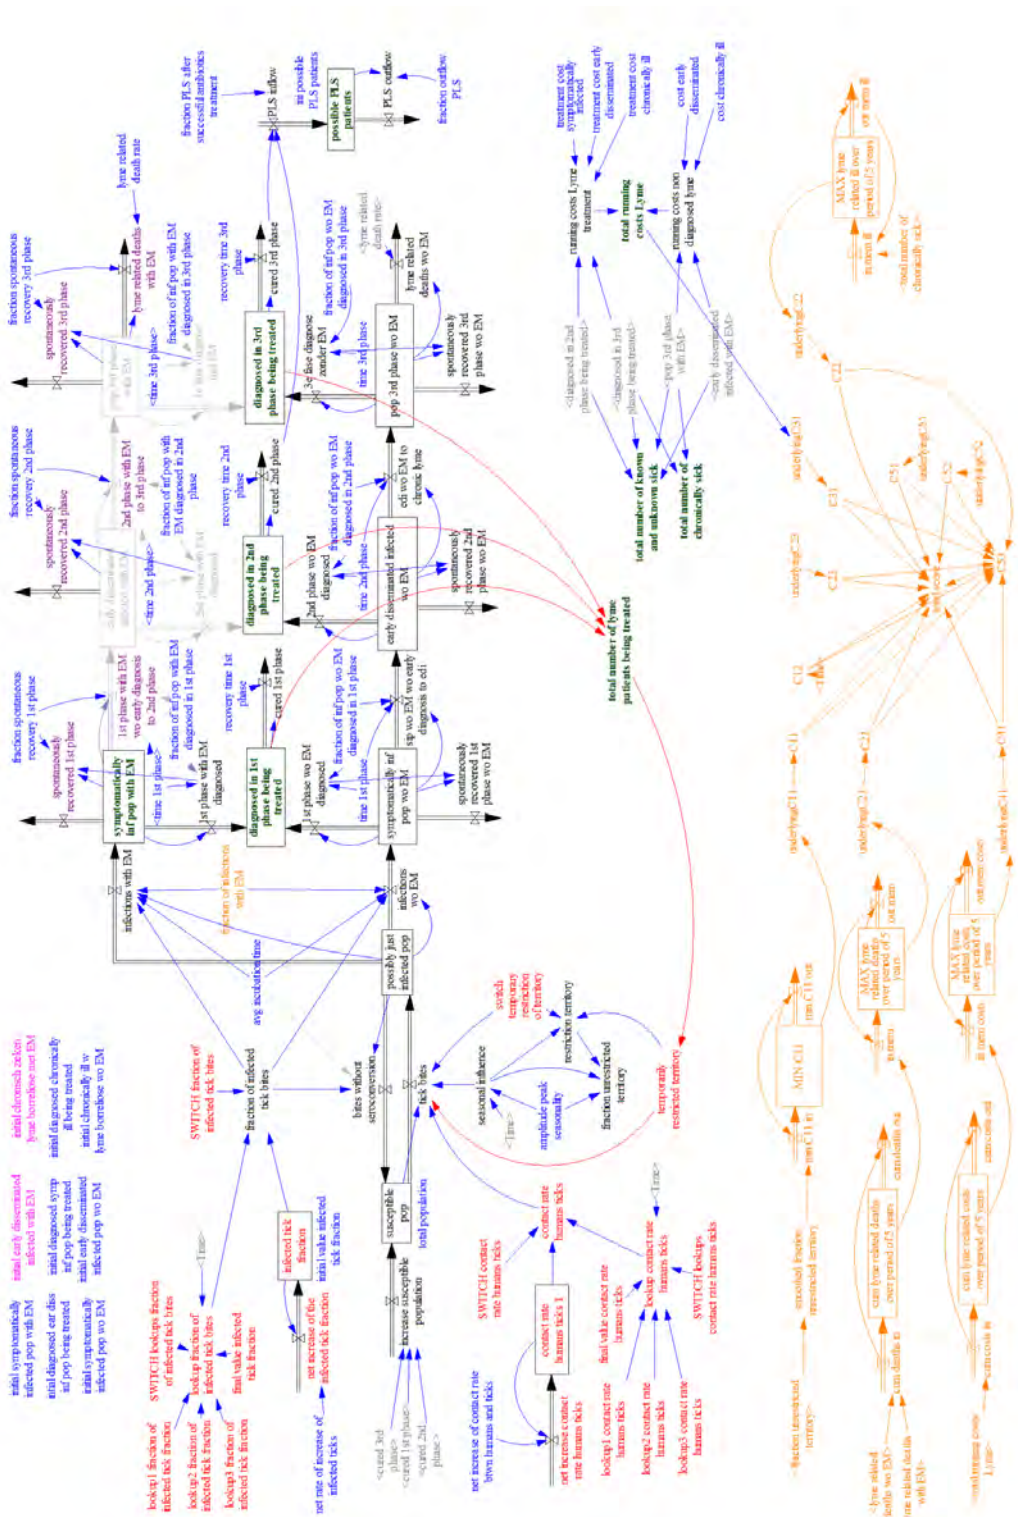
fraction PLS after successful antibiotics treatment
PLS inflow
init possible PLS patients
possible PLS patients
PLS outflow
fraction outflow PLS
lyme related death rate
fraction spontaneous recovery 3rd phase
lyme related deaths with EM
spontaneously recovered 3rd phase
fraction of inf pop with EM diagnosed in 3rd phase
recovery time 3rd phase
cured 3rd phase
diagnosed in 3rd phase being treated
fraction of inf pop wo EM diagnosed in 3rd phase
<lyme related death rate>
lyme related deaths wo EM
3rd phase diagnose rate wo EM
time 3rd phase
pop 3rd phase wo EM
spontaneously recovered 3rd phase wo EM
<time 3rd phase>
fraction spontaneous recovery 2nd phase
spontaneously recovered 2nd phase
2nd phase with EM to 3rd phase
fraction of inf pop with EM diagnosed in 2nd phase
recovery time 2nd phase
cured 2nd phase
diagnosed in 2nd phase being treated
2nd phase wo EM diagnosed
fraction of inf pop wo EM diagnosed in 2nd phase
edi wo EM to chronic lyme
early disseminated infected wo EM
time 2nd phase
spontaneously recovered 2nd phase wo EM
<time 2nd phase>
fraction spontaneous recovery 1st phase
spontaneously recovered 1st phase
1st phase with EM wo early diagnosis to 2nd phase
fraction of inf pop with EM diagnosed in 1st phase
recovery time 1st phase
cured 1st phase
symptomatically inf pop with EM
<time 1st phase>
1st phase with EM diagnosed
diagnosed in 1st phase being treated
1st phase wo EM diagnosed
fraction of inf pop wo EM diagnosed in 1st phase
time 1st phase
symptomatically inf pop wo EM
sip wo EM wo early diagnosis to edi
spontaneously recovered 1st phase wo EM
infections with EM
fraction of infections with EM
infections wo EM
avg incubation time
possibly just infected pop
treatment cost symptomatically infected
treatment cost early disseminated
treatment cost chronically ill
cost early disseminated
cost chronically ill
running costs Lyme treatment
total running costs Lyme
running costs non diagnosed lyme
<diagnosed in 2nd phase being treated>
<diagnosed in 3rd phase being treated>
<pop 3rd phase with EM>
<early disseminated infected with EM>
total number of known sick and unknown sick
total number of chronically sick
total number of lyme patients being treated
MAX lyme related ill over period of 5 years
out norm ill
in norm ill
<total number of chronically sick>
underlyingC2
C2
underlyingC51
C51
underlyingC31
C31
underlyingC32
C32
underlyingC52
C52
underlyingC22
C22
C53
C12
C11
C21
C51
underlyingC11
underlyingC21
underlyingC51
initial chronically sick wo lyme borreliose met EM
initial diagnosed chronically ill being treated
initial chronically ill wo lyme borreliose wo EM
initial early disseminated infected with EM
initial diagnosed symp inf pop being treated
initial early disseminated infected pop wo EM
initial symptomatically infected pop with EM
initial diagnosed ear diss inf pop being treated
initial symptomatically infected pop wo EM
SWITCH fraction of infected tick bites
fraction of infected tick bites
bites without seroconversion
tick bites
seasonal influence
<Time>
amplitude peak seasonality
switch temporary restriction of territory
restriction territory
fraction unrestricted territory
temporarily restricted territory
susceptible pop
total population
increase susceptible population
<cured 3rd phase>
<cured 1st phase>
<cured 2nd phase>
infected tick fraction
<Time>
initial value infected tick fraction
net increase of the infected tick fraction
net rate of increase of infected ticks
SWITCH lookups fraction of infected tick bites
lookup fraction of infected tick bites
final value infected tick fraction
lookup1 fraction of infected tick fraction
lookup2 fraction of infected tick fraction
lookup3 fraction of infected tick fraction
SWITCH contact rate humans ticks
contact rate humans ticks
contact rate humans ticks 1
net increase contact rate humans ticks
net increase of contact rate btwn humans and ticks
final value contact rate humans ticks
lookup contact rate humans ticks
<Time>
SWITCH lookups contact rate humans ticks
lookup1 contact rate humans ticks
lookup2 contact rate humans ticks
lookup3 contact rate humans ticks
MIN C11
min C11 out
min C11 in
MAX lyme related deaths over period of 5 years
out norm
in norm
MAX lyme related costs over period of 5 years
out norm costs
in norm costs
cumulated fraction unrestricted territory
<fraction unrestricted territory>
cum lyme related deaths over period of 5 years
cumulation out
cum deaths in
cum lyme related costs over period of 5 years
cum costs out
cum costs in
<lyme related deaths wo EM>
<lyme related deaths with EM>
<total running costs Lyme>
<Time>